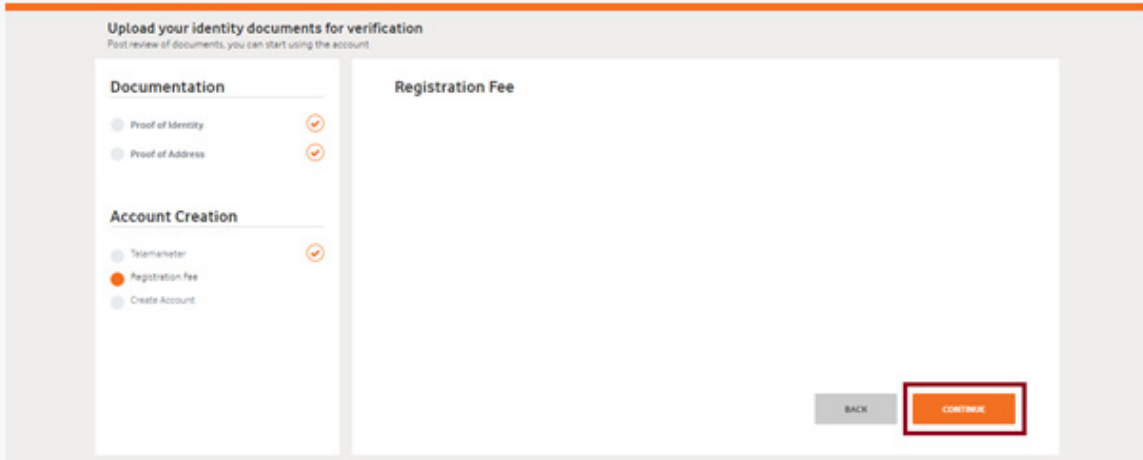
Upload your identity documents for verification
Post review of documents, you can start using the account

Documentation

Proof of Identity

Proof of Address

Account Creation

Telemarketer

Registration Fee

Create Account

Registration Fee

BACK

CONTINUE